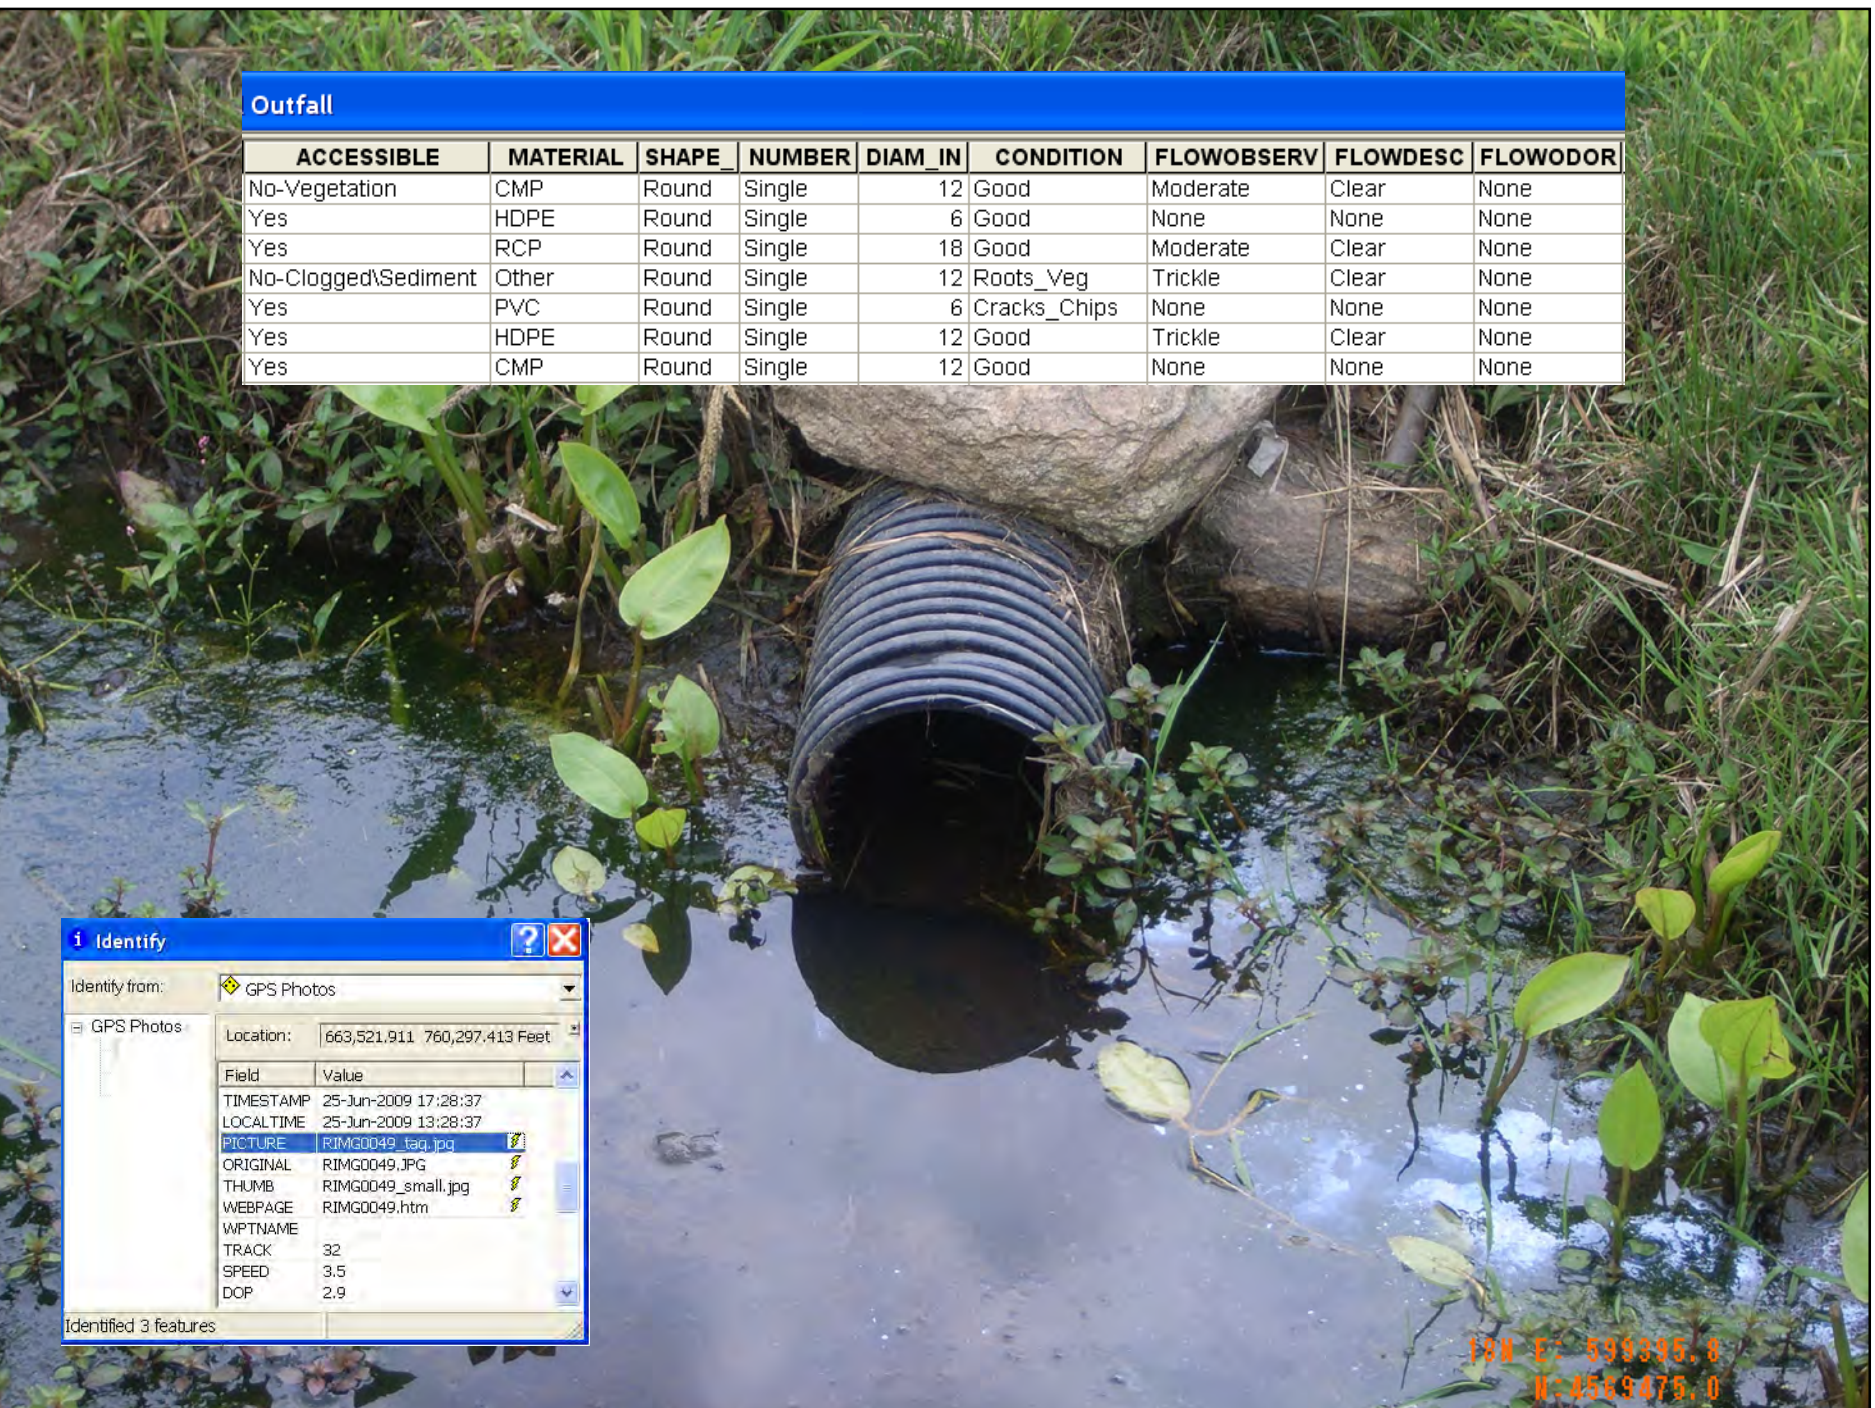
Outfall

| ACCESSIBLE | MATERIAL | SHAPE_ | NUMBER | DIAM_IN | CONDITION | FLOWOBSERV | FLOWDESC | FLOWODOR |
|---|---|---|---|---|---|---|---|---|
| No-Vegetation | CMP | Round | Single | 12 | Good | Moderate | Clear | None |
| Yes | HDPE | Round | Single | 6 | Good | None | None | None |
| Yes | RCP | Round | Single | 18 | Good | Moderate | Clear | None |
| No-Clogged\Sediment | Other | Round | Single | 12 | Roots_Veg | Trickle | Clear | None |
| Yes | PVC | Round | Single | 6 | Cracks_Chips | None | None | None |
| Yes | HDPE | Round | Single | 12 | Good | Trickle | Clear | None |
| Yes | CMP | Round | Single | 12 | Good | None | None | None |

Identify

Identify from: GPS Photos

GPS Photos

Location: 663,521.911 760,297.413 Feet

| Field | Value |
|---|---|
| TIMESTAMP | 25-Jun-2009 17:28:37 |
| LOCALTIME | 25-Jun-2009 13:28:37 |
| PICTURE | RIMG0049_tag.jpg |
| ORIGINAL | RIMG0049.JPG |
| THUMB | RIMG0049_small.jpg |
| WEBPAGE | RIMG0049.htm |
| WPTNAME | |
| TRACK | 32 |
| SPEED | 3.5 |
| DOP | 2.9 |

Identified 3 features

18N E: 599395.8
N:4569475.0